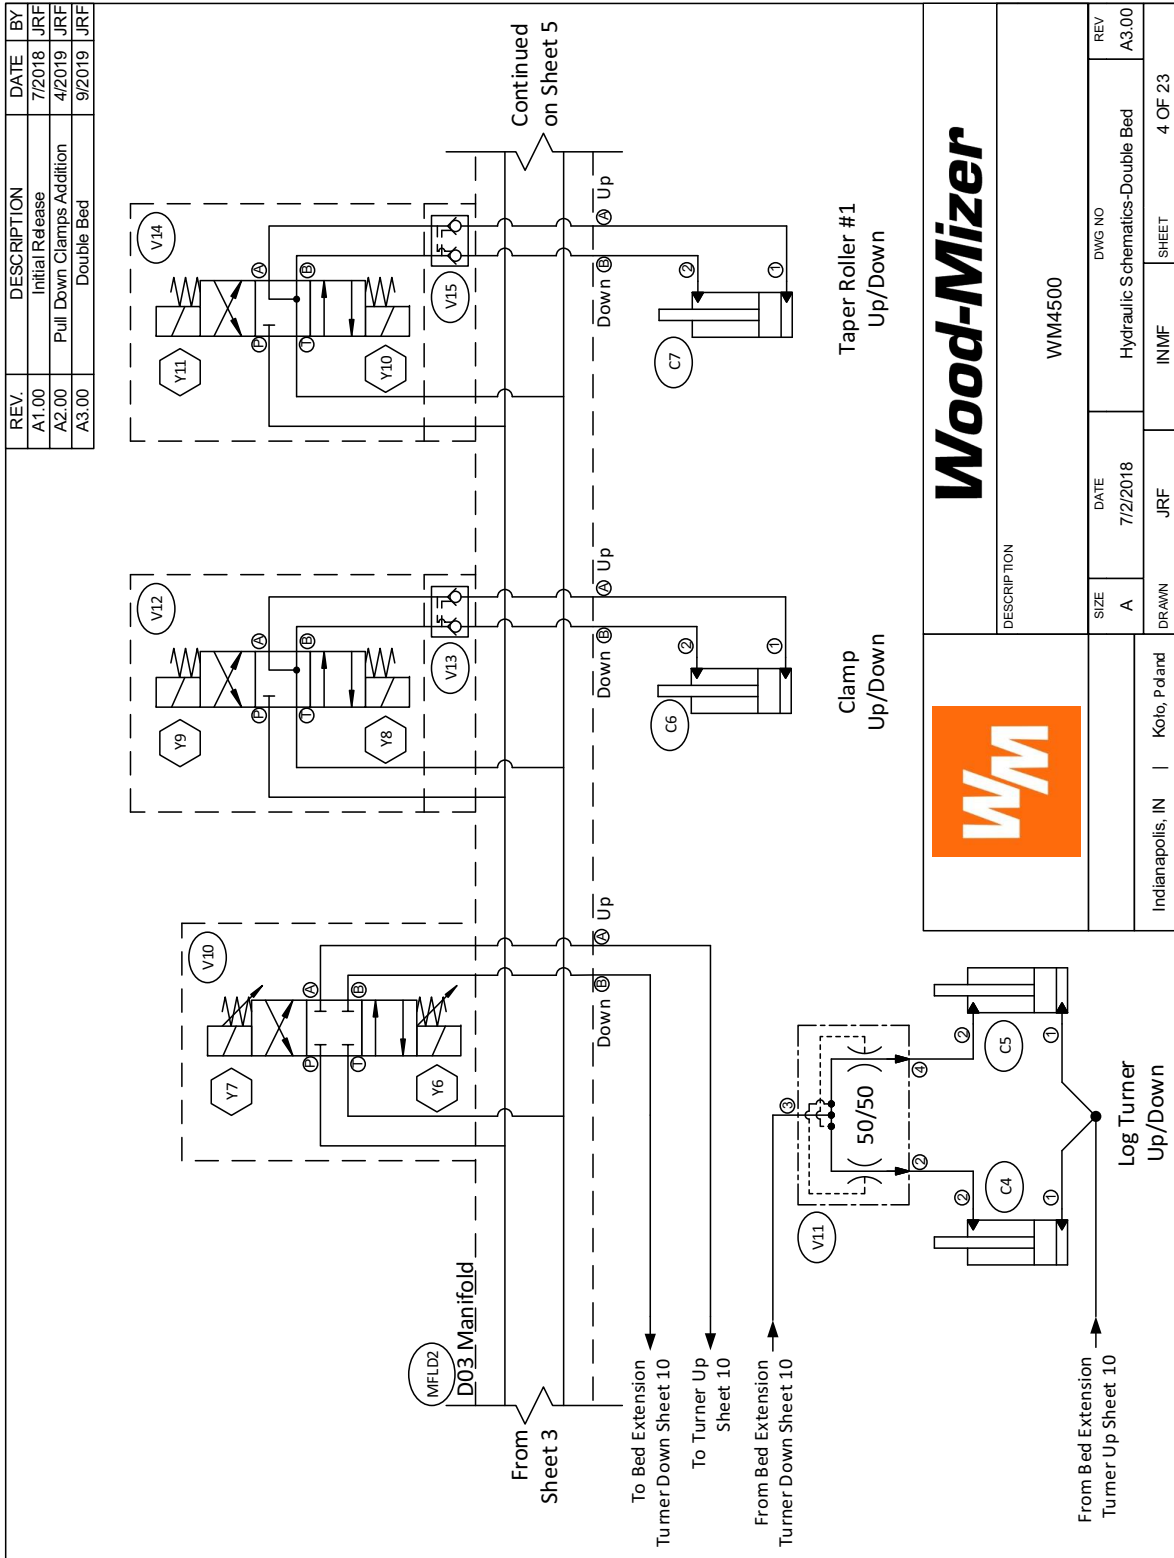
| REV. | DESCRIPTION | DATE | BY |
|---|---|---|---|
| A1.00 | Initial Release | 7/2018 | JRF |
| A2.00 | Pull Down Clamps Addition | 4/2019 | JRF |
| A3.00 | Double Bed | 9/2019 | JRF |

Continued on Sheet 5

V14 V15 Y11 Y10 A B P T
Up Down A B
C7 1 2
Taper Roller #1 Up/Down

V12 V13 Y9 Y8 A B P T
Up Down A B
C6 1 2
Clamp Up/Down

V10 Y7 Y6 A B P T
Up Down A B

MFLD2
D03 Manifold

From Sheet 3

To Bed Extension Turner Down Sheet 10

To Turner Up Sheet 10

From Bed Extension Turner Down Sheet 10

V11 3 2 4 50/50
C4 C5 1 2
Log Turner Up/Down

From Bed Extension Turner Up Sheet 10

WM

Wood-Mizer

DESCRIPTION
WM4500

SIZE A
DATE 7/2/2018
DWG NO Hydraulic Schematics-Double Bed
REV A3.00

Indianapolis, IN | Koło, Poland
DRAWN JRF
INMF
SHEET 4 OF 23